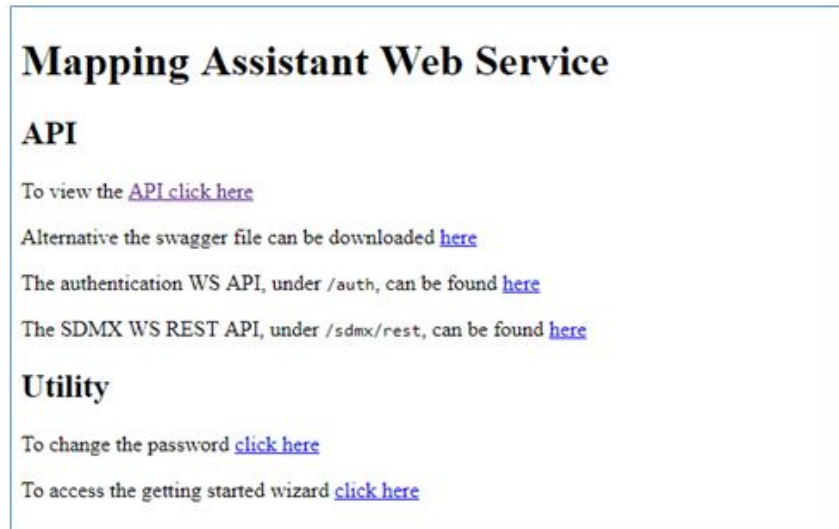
# Mapping Assistant Web Service

## API

To view the API click here

Alternative the swagger file can be downloaded here

The authentication WS API, under /auth, can be found here

The SDMX WS REST API, under /sdmx/rest, can be found here

## Utility

To change the password click here

To access the getting started wizard click here